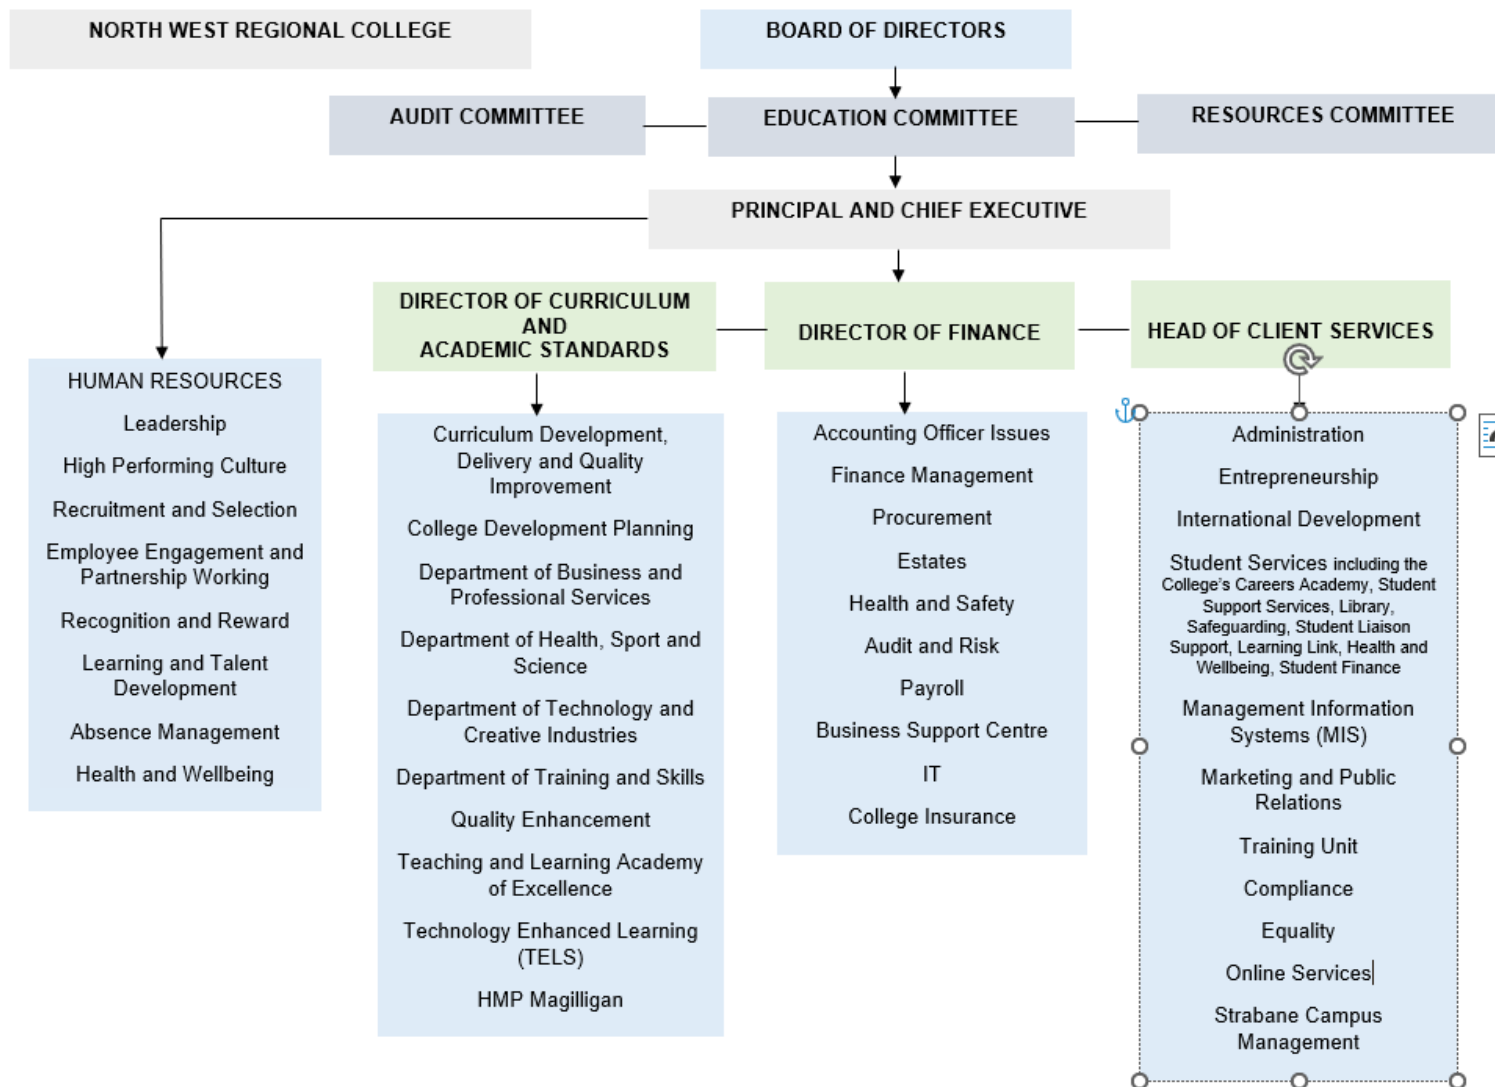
NORTH WEST REGIONAL COLLEGE

BOARD OF DIRECTORS

AUDIT COMMITTEE

EDUCATION COMMITTEE

RESOURCES COMMITTEE

PRINCIPAL AND CHIEF EXECUTIVE

DIRECTOR OF CURRICULUM AND ACADEMIC STANDARDS

DIRECTOR OF FINANCE

HEAD OF CLIENT SERVICES

HUMAN RESOURCES

Leadership

High Performing Culture

Recruitment and Selection

Employee Engagement and Partnership Working

Recognition and Reward

Learning and Talent Development

Absence Management

Health and Wellbeing

Curriculum Development, Delivery and Quality Improvement

College Development Planning

Department of Business and Professional Services

Department of Health, Sport and Science

Department of Technology and Creative Industries

Department of Training and Skills

Quality Enhancement

Teaching and Learning Academy of Excellence

Technology Enhanced Learning (TELS)

HMP Magilligan

Accounting Officer Issues

Finance Management

Procurement

Estates

Health and Safety

Audit and Risk

Payroll

Business Support Centre

IT

College Insurance

Administration

Entrepreneurship

International Development

Student Services including the College's Careers Academy, Student Support Services, Library, Safeguarding, Student Liaison Support, Learning Link, Health and Wellbeing, Student Finance

Management Information Systems (MIS)

Marketing and Public Relations

Training Unit

Compliance

Equality

Online Services

Strabane Campus Management